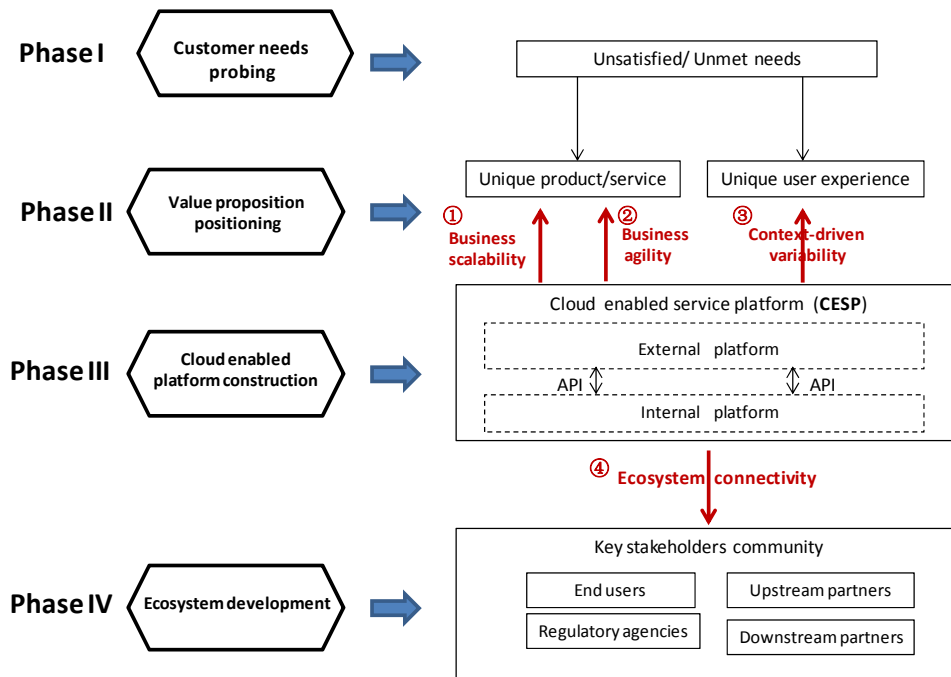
Phase I

Customer needs probing

Unsatisfied/ Unmet needs

Phase II

Value proposition positioning

Unique product/service

Unique user experience

① Business scalability

② Business agility

③ Context-driven variability

Phase III

Cloud enabled platform construction

Cloud enabled service platform (CESP)

External platform

API

API

Internal platform

④ Ecosystem connectivity

Phase IV

Ecosystem development

Key stakeholders community

End users

Upstream partners

Regulatory agencies

Downstream partners